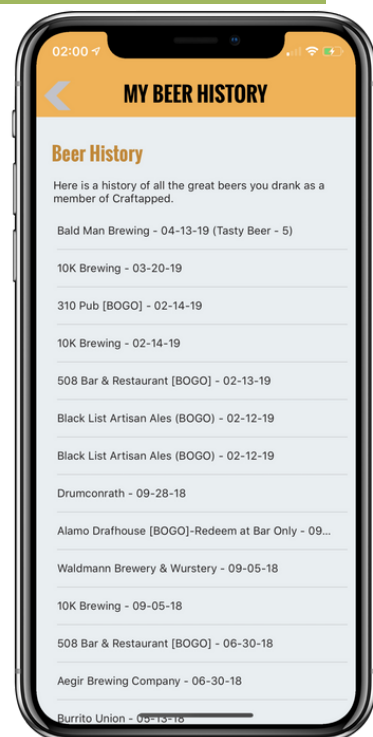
02:00

MY BEER HISTORY

Beer History

Here is a history of all the great beers you drank as a member of Craftapped.

Bald Man Brewing - 04-13-19 (Tasty Beer - 5)

10K Brewing - 03-20-19

310 Pub [BOGO] - 02-14-19

10K Brewing - 02-14-19

508 Bar & Restaurant [BOGO] - 02-13-19

Black List Artisan Ales (BOGO) - 02-12-19

Black List Artisan Ales (BOGO) - 02-12-19

Drumconrath - 09-28-18

Alamo Drafhouse [BOGO]-Redeem at Bar Only - 09...

Waldmann Brewery & Wurstery - 09-05-18

10K Brewing - 09-05-18

508 Bar & Restaurant [BOGO] - 06-30-18

Aegir Brewing Company - 06-30-18

Burrito Union - 05-13-18